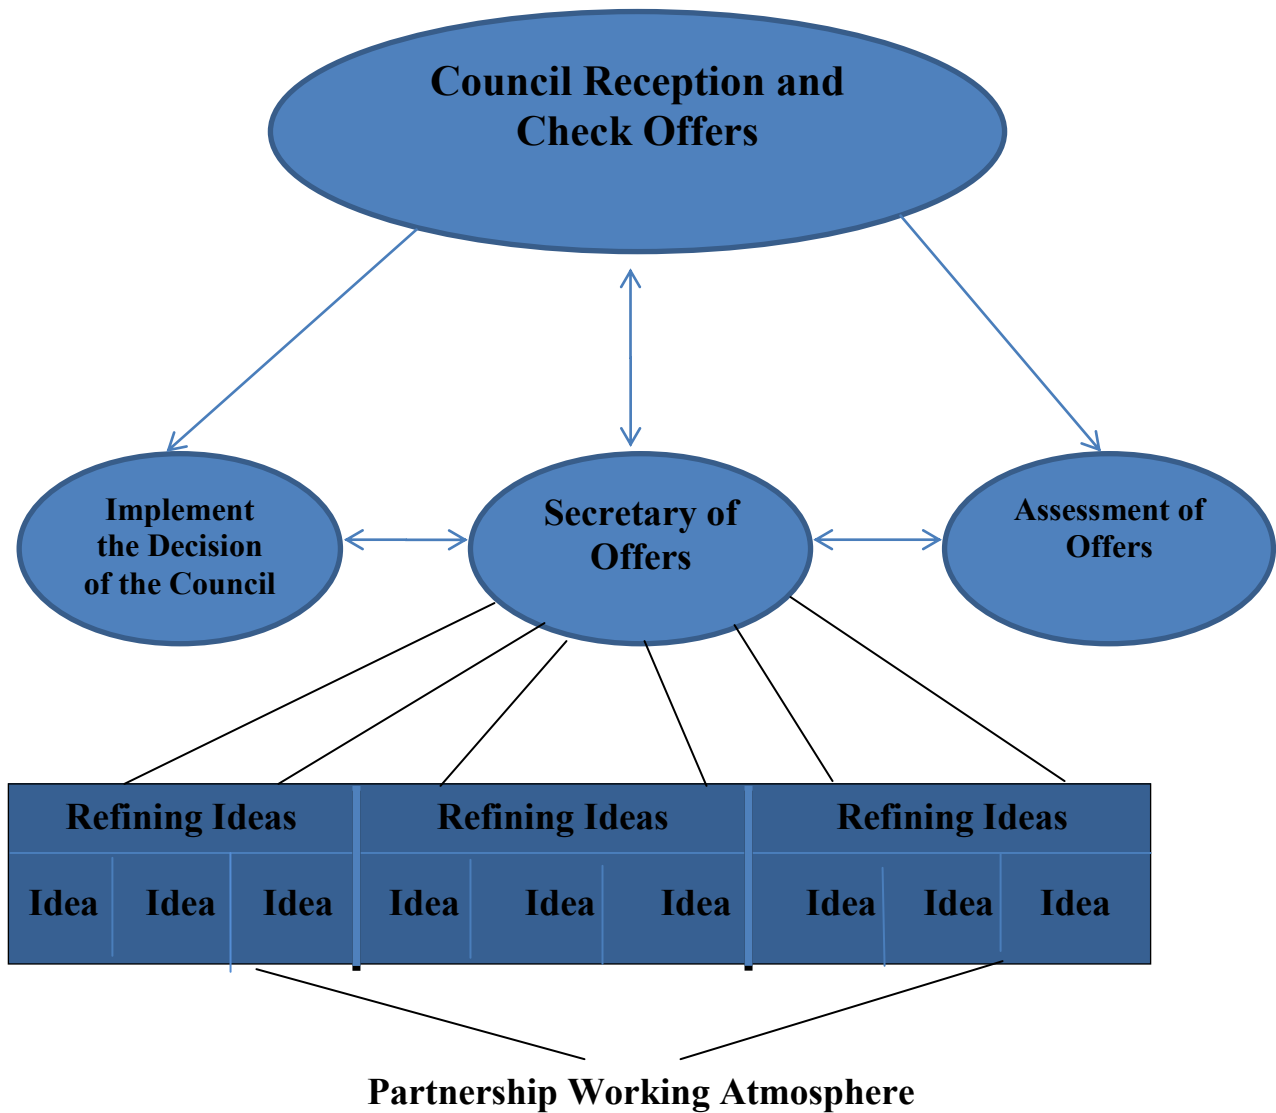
Council Reception and Check Offers

Implement the Decision of the Council

Secretary of Offers

Assessment of Offers

Refining Ideas

Idea

Idea

Idea

Refining Ideas

Idea

Idea

Idea

Refining Ideas

Idea

Idea

Idea

Partnership Working Atmosphere